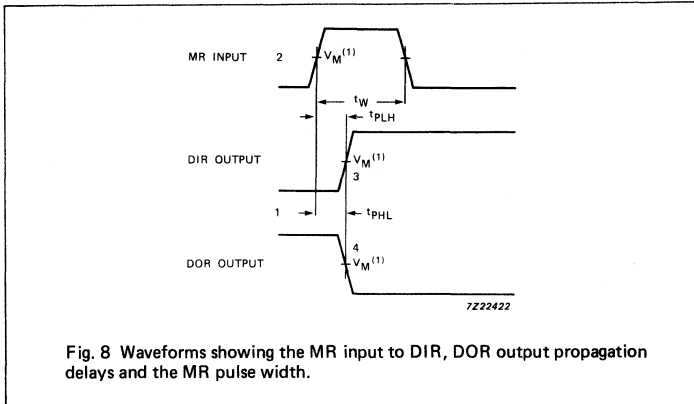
MR INPUT 2 $V_M^{(1)}$

$t_W$

$t_{PLH}$

DIR OUTPUT

$V_M^{(1)}$

3

1

$t_{PHL}$

4

DOR OUTPUT

$V_M^{(1)}$

7Z22422

Fig. 8 Waveforms showing the MR input to DIR, DOR output propagation delays and the MR pulse width.